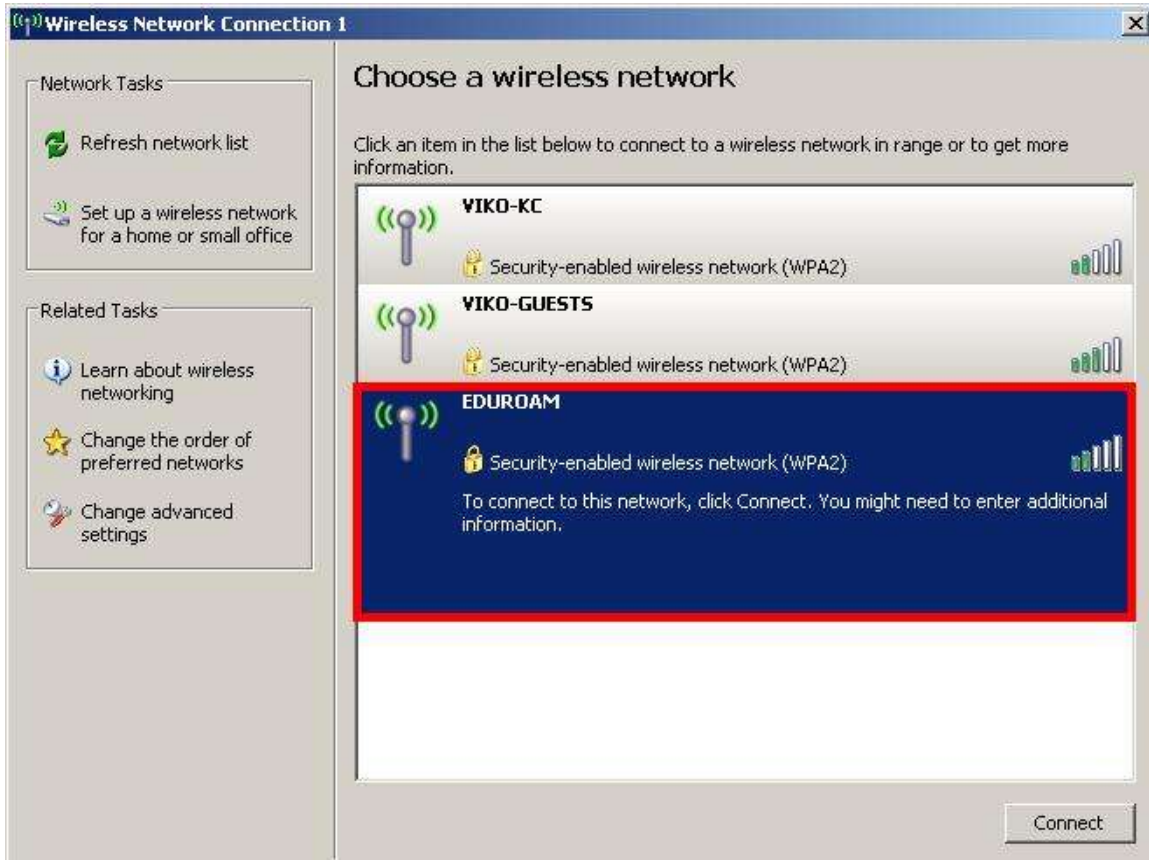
Wireless Network Connection 1

Network Tasks

Refresh network list

Set up a wireless network for a home or small office

Related Tasks

Learn about wireless networking

Change the order of preferred networks

Change advanced settings

Choose a wireless network

Click an item in the list below to connect to a wireless network in range or to get more information.

VIKO-KC

Security-enabled wireless network (WPA2)

VIKO-GUESTS

Security-enabled wireless network (WPA2)

EDUROAM

Security-enabled wireless network (WPA2)

To connect to this network, click Connect. You might need to enter additional information.

Connect